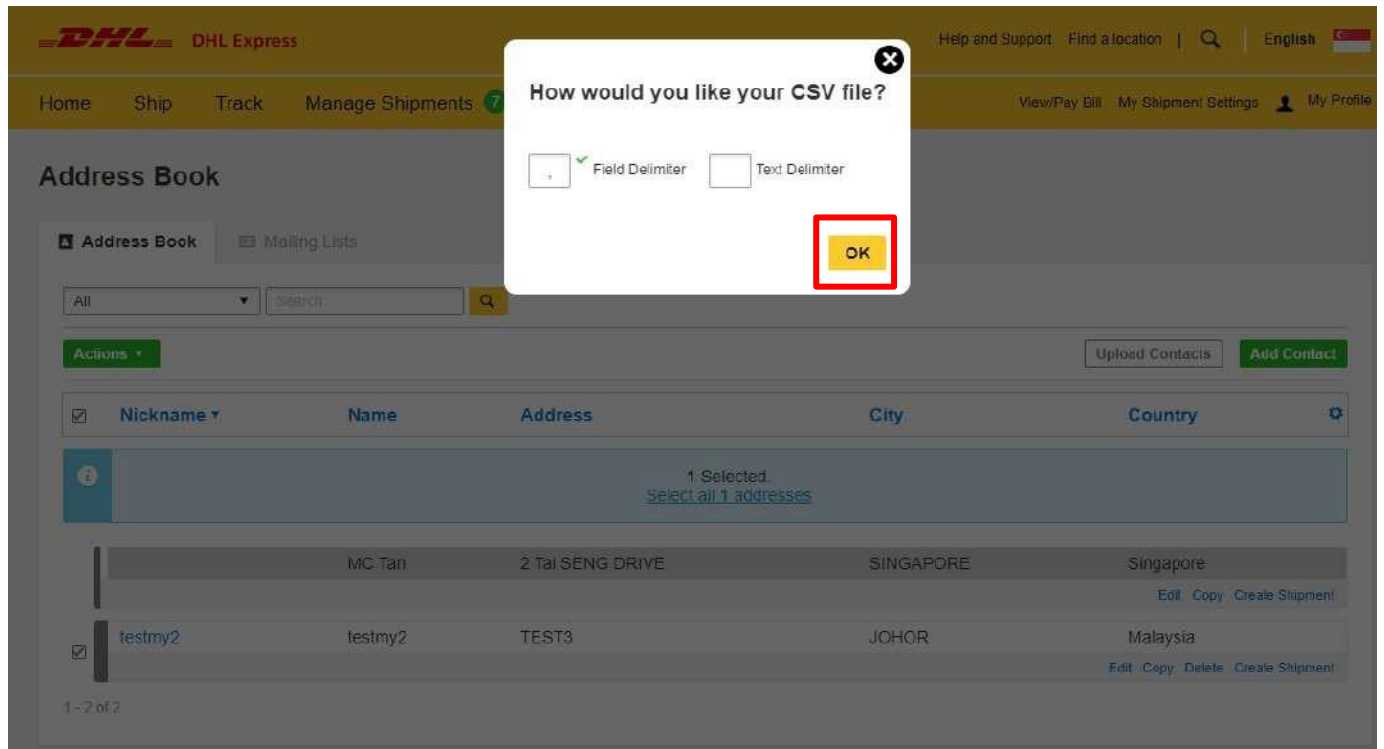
DHL DHL Express

Help and Support Find a location | English

Home Ship Track Manage Shipments 7

View/Pay Bill My Shipment Settings My Profile

How would you like your CSV file?

, Field Delimiter Text Delimiter

OK

Address Book

Address Book Mailing Lists

All Search

Actions

Upload Contacts Add Contact

| | Nickname | Name | Address | City | Country |
|---|---|---|---|---|---|
| | | 1 Selected. Select all 1 addresses | | | |
| | | MC Tan | 2 Tai SENG DRIVE | SINGAPORE | Singapore |
| | | | | | Edit Copy Create Shipment |
| ☑ | testmy2 | testmy2 | TEST3 | JOHOR | Malaysia |
| | | | | | Edit Copy Delete Create Shipment |

1 - 2 of 2